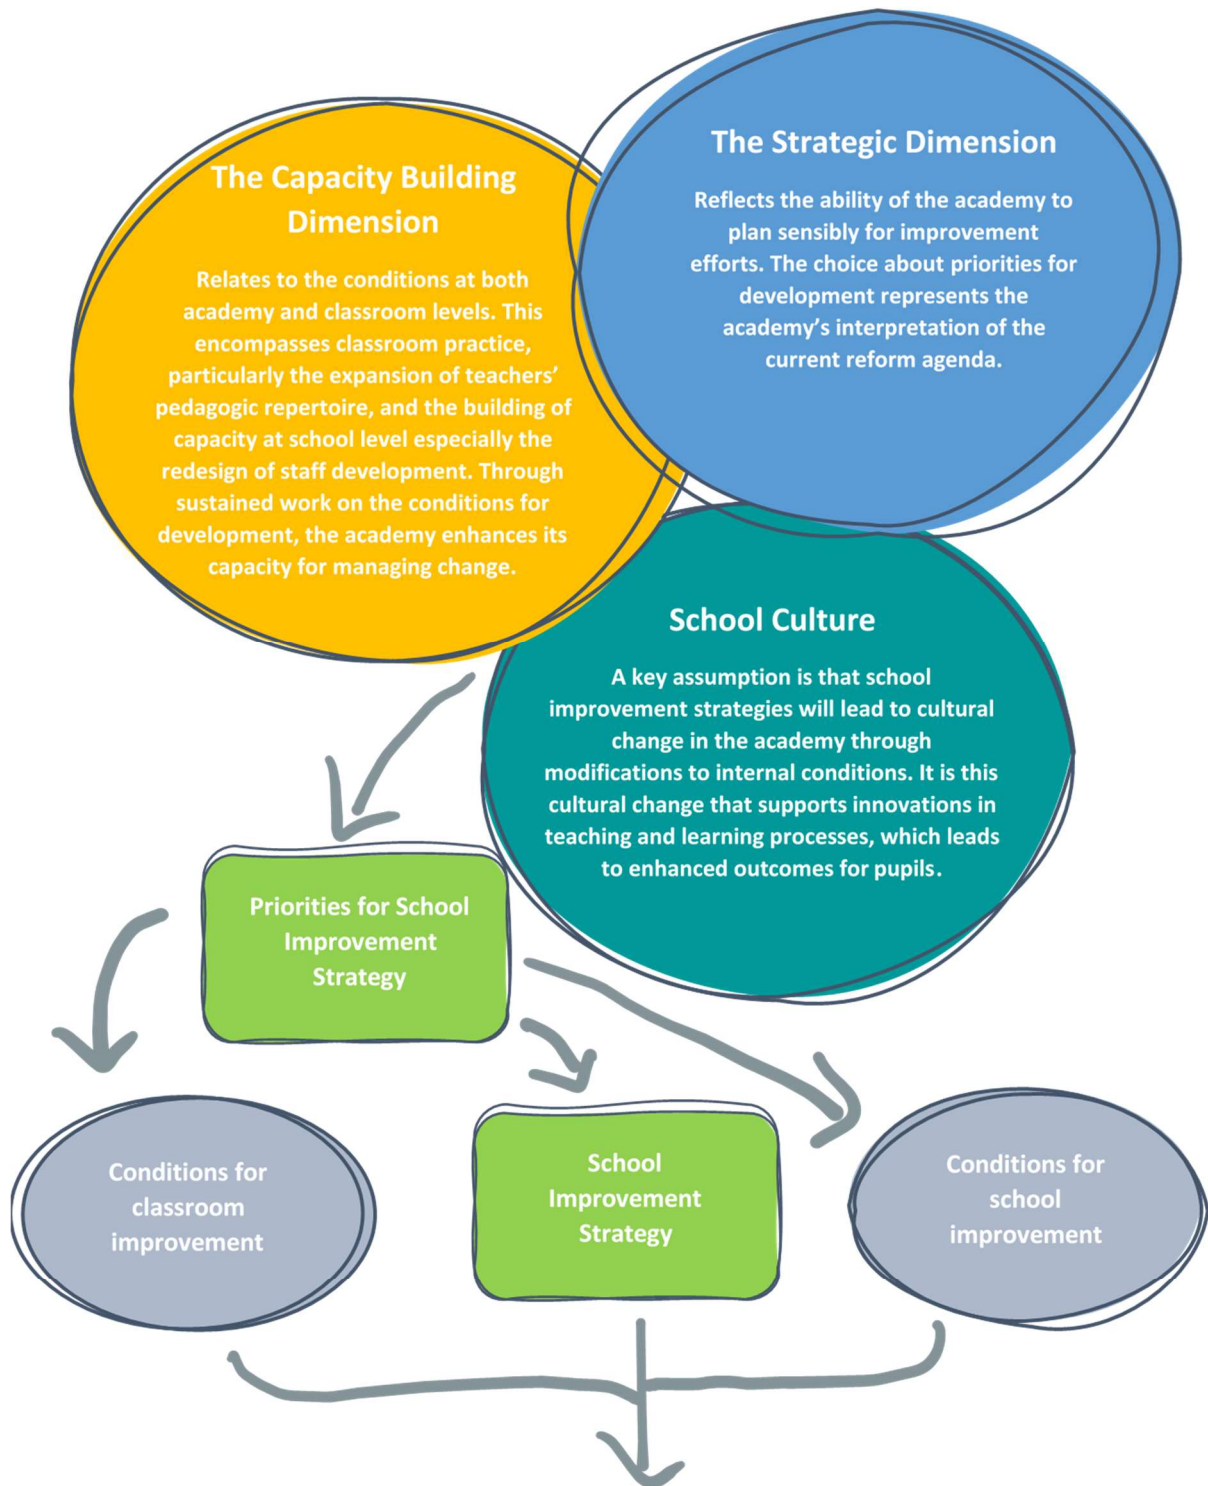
The Capacity Building Dimension

Relates to the conditions at both academy and classroom levels. This encompasses classroom practice, particularly the expansion of teachers' pedagogic repertoire, and the building of capacity at school level especially the redesign of staff development. Through sustained work on the conditions for development, the academy enhances its capacity for managing change.

The Strategic Dimension

Reflects the ability of the academy to plan sensibly for improvement efforts. The choice about priorities for development represents the academy's interpretation of the current reform agenda.

School Culture

A key assumption is that school improvement strategies will lead to cultural change in the academy through modifications to internal conditions. It is this cultural change that supports innovations in teaching and learning processes, which leads to enhanced outcomes for pupils.

Priorities for School Improvement Strategy

Conditions for classroom improvement

School Improvement Strategy

Conditions for school improvement